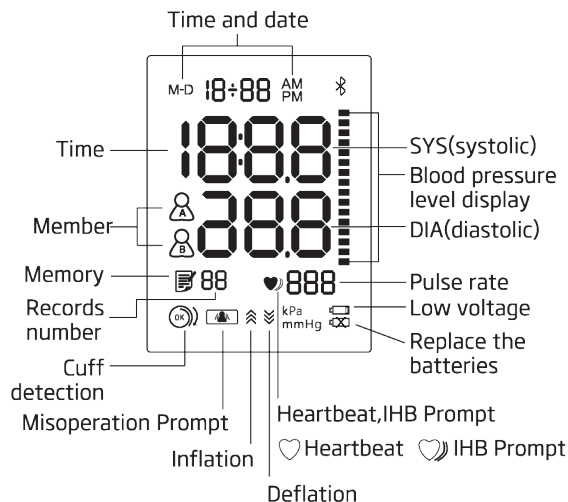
Time and date

M-D 18:88 AM PM

Time

188.8

SYS(systolic)

Blood pressure level display

Member

A

B

288.8

DIA(diastolic)

Memory

88

Records number

888

Pulse rate

kPa mmHg

Low voltage

Replace the batteries

OK

Cuff detection

Misoperation Prompt

Inflation

Deflation

Heartbeat,IHB Prompt

Heartbeat IHB Prompt